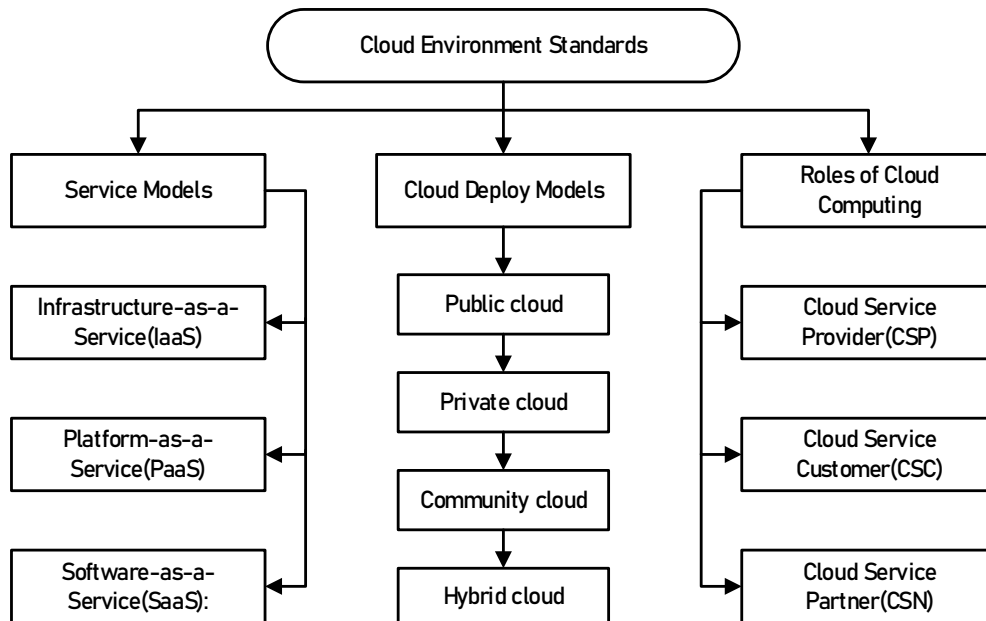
Cloud Environment Standards

Service Models

Infrastructure-as-a-Service(IaaS)

Platform-as-a-Service(PaaS)

Software-as-a-Service(SaaS):

Cloud Deploy Models

Public cloud

Private cloud

Community cloud

Hybrid cloud

Roles of Cloud Computing

Cloud Service Provider(CSP)

Cloud Service Customer(CSC)

Cloud Service Partner(CSN)